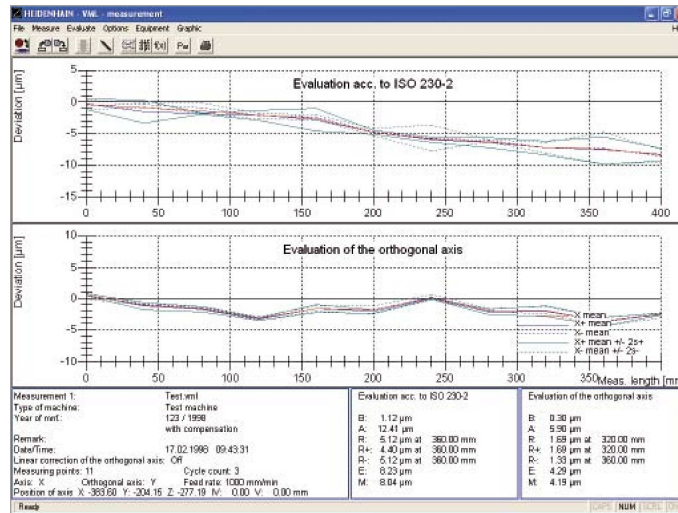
HEIDENHAIN - VML - measurement

File Measure Evaluate Options Equipment Graphic

Evaluation acc. to ISO 230-2

Deviation [µm]

5
0
-5
-10
-15

0 50 100 150 200 250 300 350 400

Evaluation of the orthogonal axis

Deviation [µm]

10
5
0
-5
-10

X mean
X+ mean
X- mean
X+ mean +/- 2s+
X- mean +/- 2s-

0 50 100 150 200 250 300 350 Meas. length [mm]

Measurement 1: Test.vml
Type of machine: Test machine
Year of mnf: 123 / 1998
with compensation
Remark:
Date/Time: 17.02.1998 09:43:31
Linear correction of the orthogonal axis: Off
Measuring points: 11 Cycle count: 3
Axis: X Orthogonal axis: Y Feed rate: 1000 mm/min
Position of axis X: -363.60 Y: -204.15 Z: -277.19 W: 0.00 V: 0.00 mm

Evaluation acc. to ISO 230-2

B: 1.12 µm
A: 12.41 µm
R: 5.12 µm at 360.00 mm
R+: 4.40 µm at 360.00 mm
R-: 5.12 µm at 360.00 mm
E: 8.23 µm
M: 8.04 µm

Evaluation of the orthogonal axis

B: 0.30 µm
A: 5.90 µm
R: 1.69 µm at 320.00 mm
R+: 1.69 µm at 320.00 mm
R-: 1.33 µm at 360.00 mm
E: 4.29 µm
M: 4.19 µm

Ready

CAPS NUM SCRL